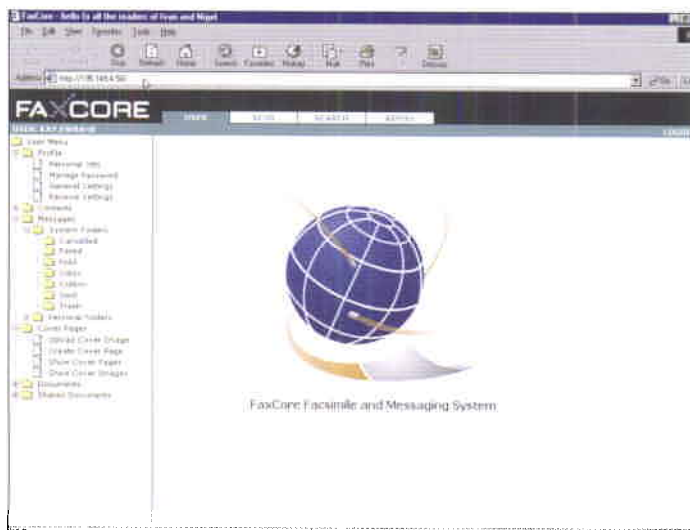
FaxCore - hello to all the readers of Fran and Nigel
File Edit View Favorites Tools Help
Stop Refresh Home Search Favorites History Mail Print Discuss
Address http://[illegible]
Go
FAXCORE
USER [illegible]
SEND SEARCH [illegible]
User Menu
Profile
Personal Info
Manage Password
General Settings
Receive Settings
Contacts
Messages
System Folders
Cancelled
Failed
Fwd
Inbox
Outbox
Sent
Trash
Personal Folders
Cover Pages
Upload Cover Image
Create Cover Page
Show Cover Pages
Show Cover Images
Documents
Shared Documents
FaxCore Facsimile and Messaging System